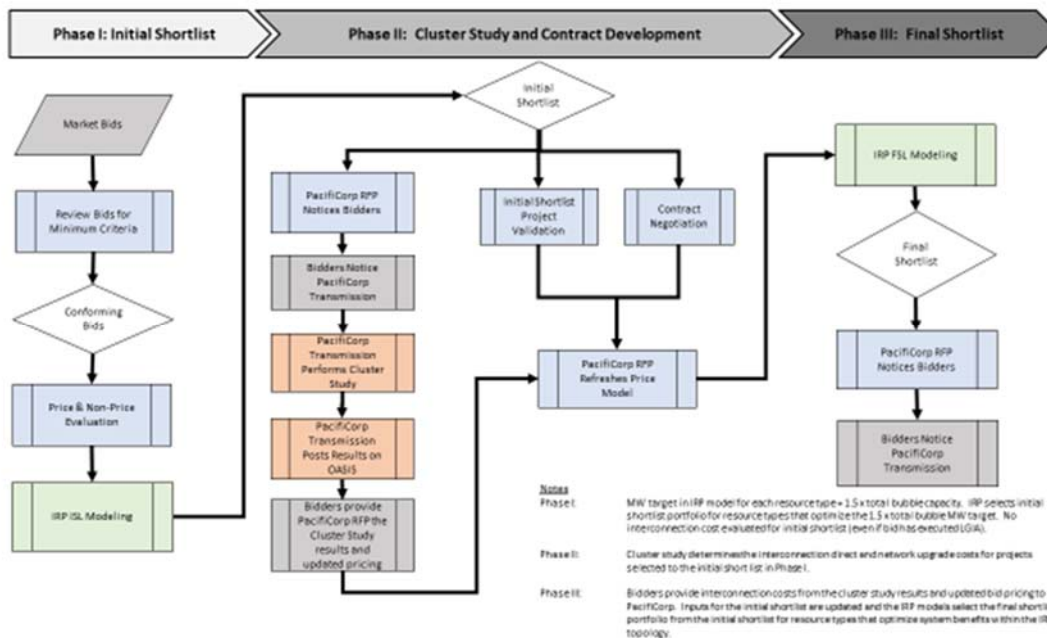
Phase I: Initial Shortlist

Phase II: Cluster Study and Contract Development

Phase III: Final Shortlist

Market Bids

Review Bids for Minimum Criteria

Conforming Bids

Price & Non-Price Evaluation

IRP ISL Modeling

Initial Shortlist

PacifiCorp RFP Notices Bidders

Bidders Notice PacifiCorp Transmission

PacifiCorp Transmission Performs Cluster Study

PacifiCorp Transmission Posts Results on OASIS

Bidders provide PacifiCorp RFP the Cluster Study results and updated pricing

Initial Shortlist Project Validation

Contract Negotiation

PacifiCorp RFP Refreshes Price Model

IRP FSL Modeling

Final Shortlist

PacifiCorp RFP Notices Bidders

Bidders Notice PacifiCorp Transmission

Notes

Phase I: MW target in IRP model for each resource type = 1.5 x total bubble capacity. IRP selects initial shortlist portfolio for resource types that optimize the 1.5 x total bubble MW target. No interconnection cost evaluated for initial shortlist (even if bid has executed LGIA).

Phase II: Cluster study determines the interconnection direct and network upgrade costs for projects selected to the initial short list in Phase I.

Phase III: Bidders provide interconnection costs from the cluster study results and updated bid pricing to PacifiCorp. Inputs for the initial shortlist are updated and the IRP models select the final shortl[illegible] portfolio from the initial shortlist for resource types that optimize system benefits within the IR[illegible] topology.